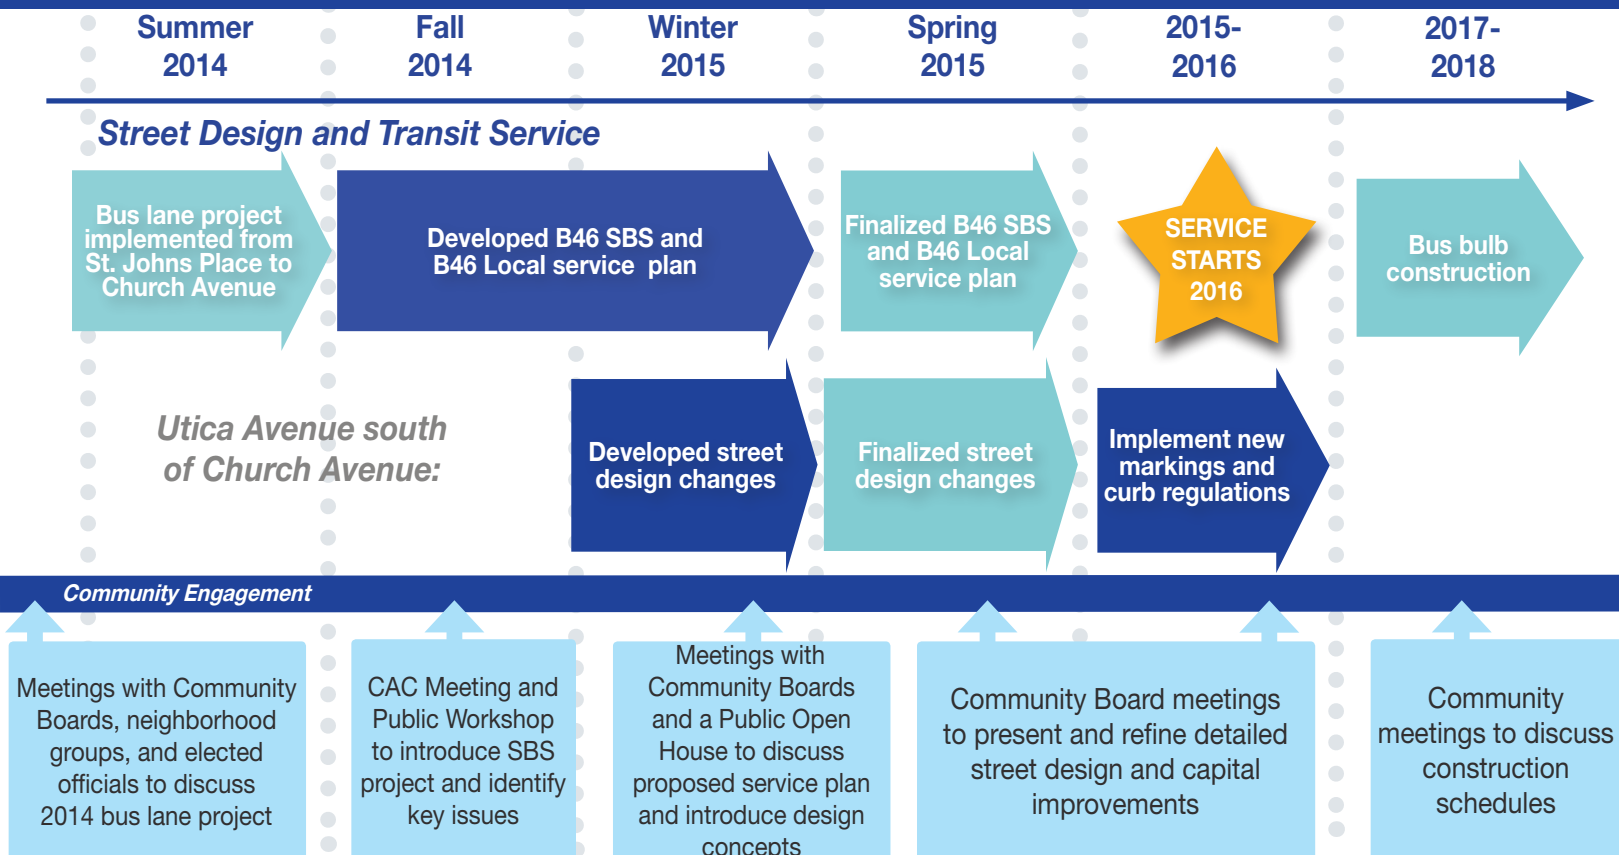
Summer 2014

Fall 2014

Winter 2015

Spring 2015

2015-2016

2017-2018

Street Design and Transit Service

Bus lane project implemented from St. Johns Place to Church Avenue

Developed B46 SBS and B46 Local service plan

Finalized B46 SBS and B46 Local service plan

SERVICE STARTS 2016

Bus bulb construction

Utica Avenue south of Church Avenue:

Developed street design changes

Finalized street design changes

Implement new markings and curb regulations

Community Engagement

Meetings with Community Boards, neighborhood groups, and elected officials to discuss 2014 bus lane project

CAC Meeting and Public Workshop to introduce SBS project and identify key issues

Meetings with Community Boards and a Public Open House to discuss proposed service plan and introduce design concepts

Community Board meetings to present and refine detailed street design and capital improvements

Community meetings to discuss construction schedules